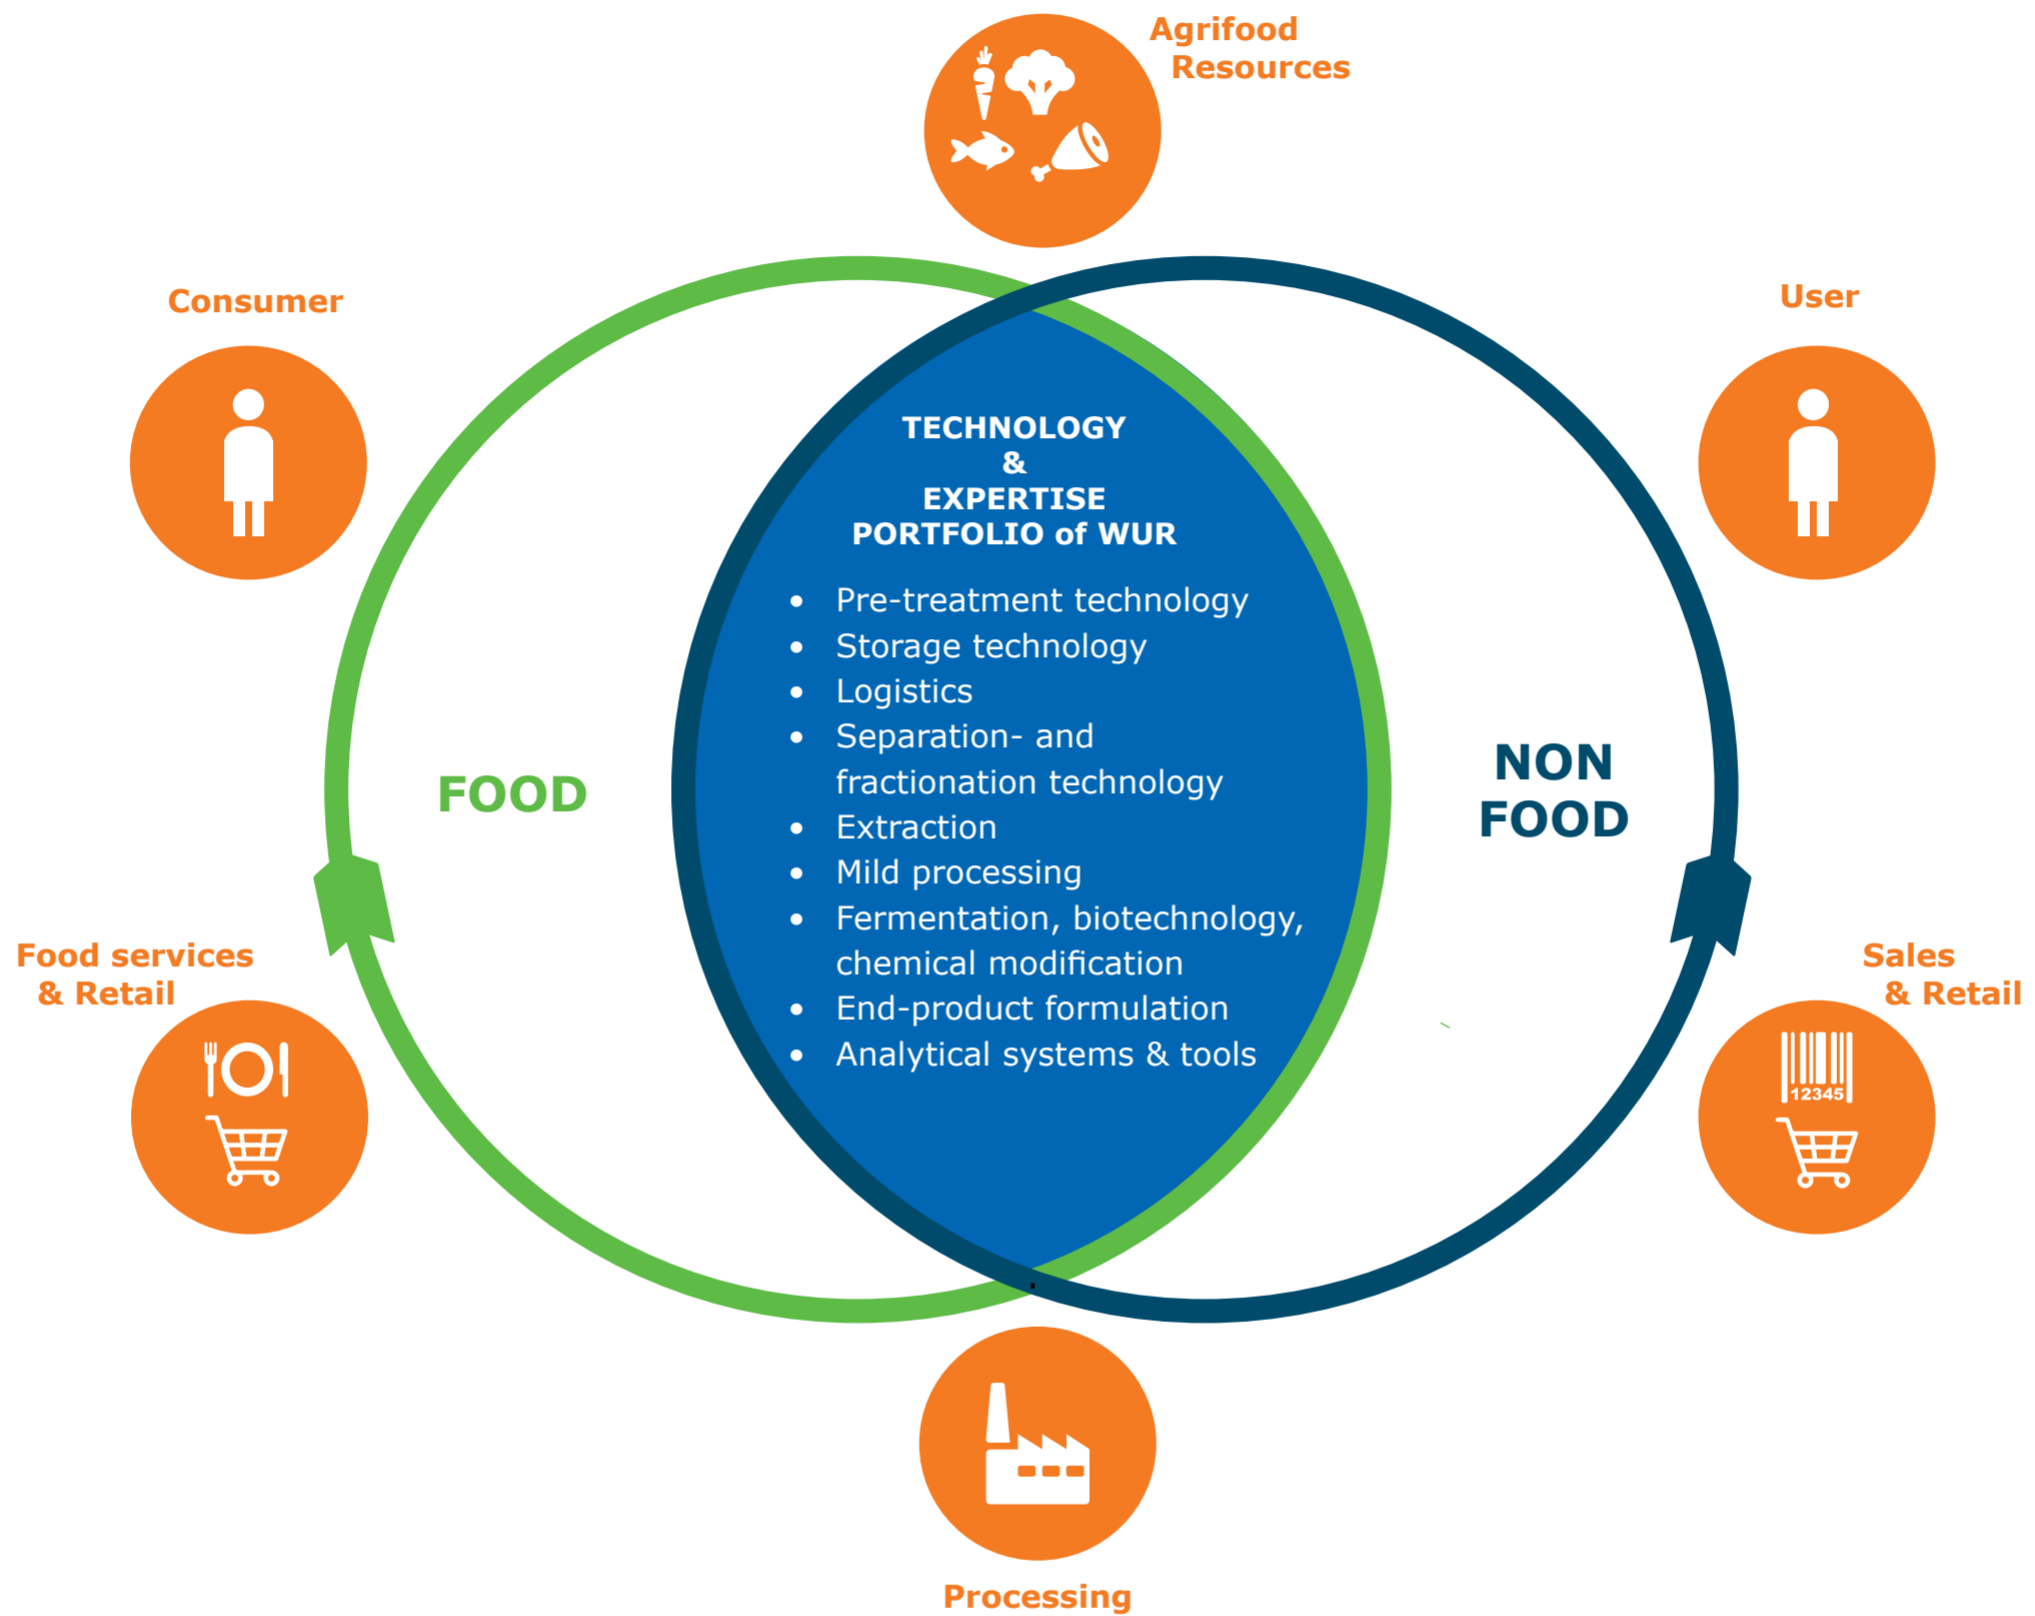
Agrifood Resources

Consumer

User

TECHNOLOGY
&
EXPERTISE
PORTFOLIO of WUR

- Pre-treatment technology
- Storage technology
- Logistics
- Separation- and fractionation technology
- Extraction
- Mild processing
- Fermentation, biotechnology, chemical modification
- End-product formulation
- Analytical systems & tools

FOOD

NON FOOD

Food services & Retail

Sales & Retail

12345

Processing